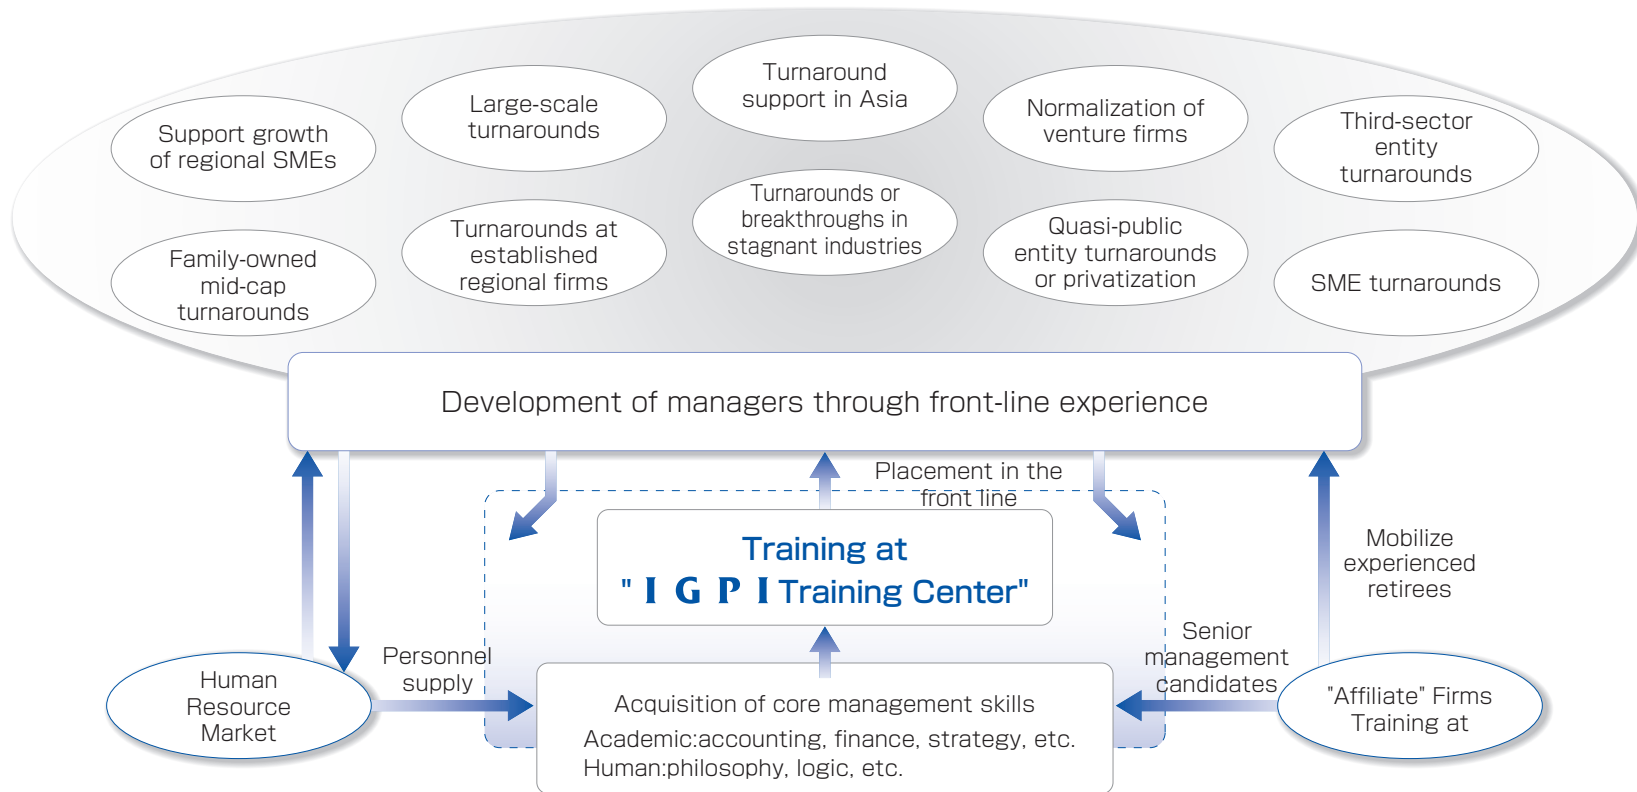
Support growth of regional SMEs

Large-scale turnarounds

Turnaround support in Asia

Normalization of venture firms

Third-sector entity turnarounds

Family-owned mid-cap turnarounds

Turnarounds at established regional firms

Turnarounds or breakthroughs in stagnant industries

Quasi-public entity turnarounds or privatization

SME turnarounds

Development of managers through front-line experience

Placement in the front line

Training at "IGPI Training Center"

Mobilize experienced retirees

Senior management candidates

Human Resource Market

Personnel supply

Acquisition of core management skills
Academic:accounting, finance, strategy, etc.
Human:philosophy, logic, etc.

"Affiliate" Firms Training at